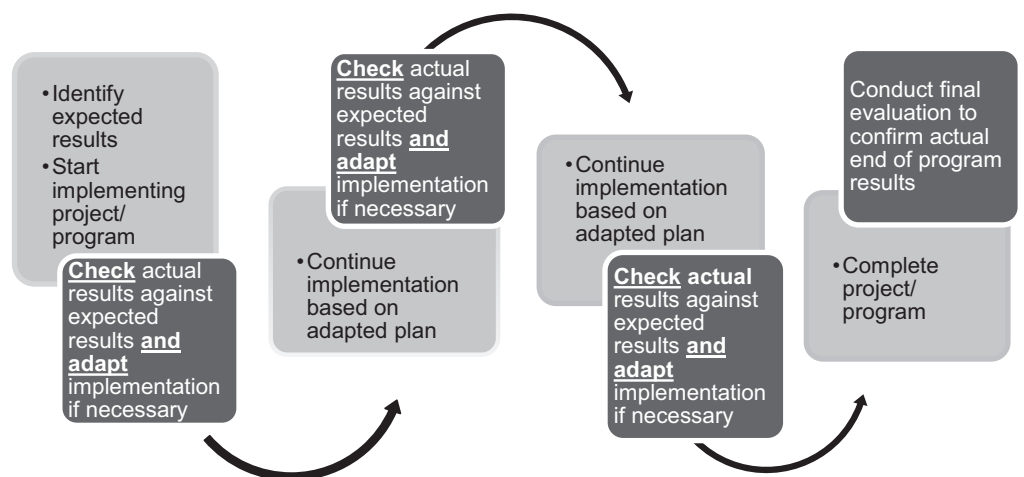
• Identify expected results
• Start implementing project/ program

Check actual results against expected results and adapt implementation if necessary

Check actual results against expected results and adapt implementation if necessary

• Continue implementation based on adapted plan

• Continue implementation based on adapted plan

Check actual results against expected results and adapt implementation if necessary

Conduct final evaluation to confirm actual end of program results

• Complete project/ program